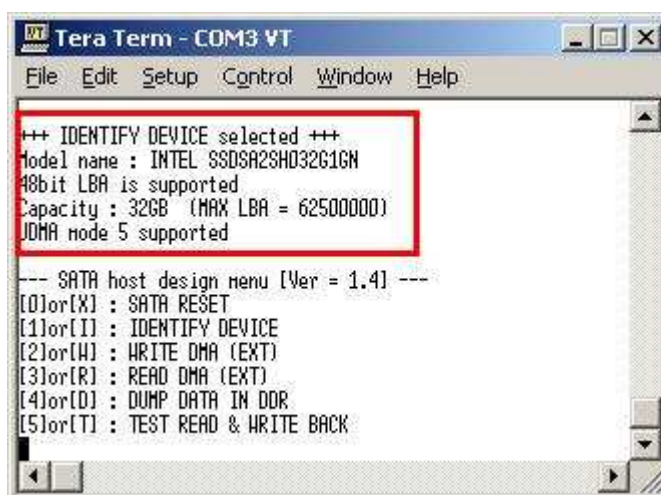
Tera Term - COM3 VT

File Edit Setup Control Window Help

+++ IDENTIFY DEVICE selected +++
Model name : INTEL SSDSA2SH032G1GN
48bit LBA is supported
Capacity : 32GB (MAX LBA = 62500000)
UDMA mode 5 supported

--- SATA host design menu [Ver = 1.4] ---
[0]or[X] : SATA RESET
[1]or[I] : IDENTIFY DEVICE
[2]or[W] : WRITE DMA (EXT)
[3]or[R] : READ DMA (EXT)
[4]or[D] : DUMP DATA IN DDR
[5]or[T] : TEST READ & WRITE BACK